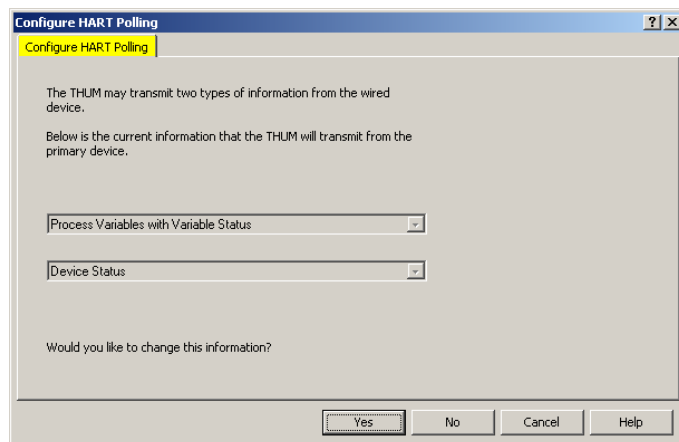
Configure HART Polling
?
X
Configure HART Polling

The THUM may transmit two types of information from the wired device.

Below is the current information that the THUM will transmit from the primary device.

Process Variables with Variable Status

Device Status

Would you like to change this information?

Yes
No
Cancel
Help